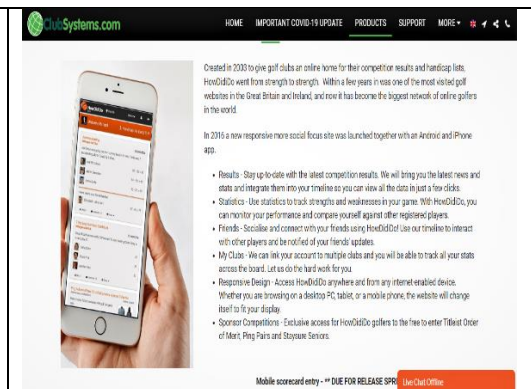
ClubSystems.com

HOME IMPORTANT COVID-19 UPDATE PRODUCTS SUPPORT MORE

Created in 2003 to give golf clubs an online home for their competition results and handicap lists, HowDidiDo went from strength to strength. Within a few years it was one of the most visited golf websites in the Great Britain and Ireland, and now it has become the biggest network of online golfers in the world.

In 2016 a new responsive more social focus site was launched together with an Android and iPhone app.

• Results - Stay up-to-date with the latest competition results. We will bring you the latest news and stats and integrate them into your timeline so you can view all the data in just a few clicks.
• Statistics - Use statistics to track strengths and weaknesses in your game. With HowDidiDo, you can monitor your performance and compare yourself against other registered players.
• Friends - Socialise and connect with your friends using HowDidiDo! Use our timeline to interact with other players and be notified of your friends' updates.
• My Clubs - We can link your account to multiple clubs and you will be able to track all your stats across the board. Let us do the hard work for you.
• Responsive Design - Access HowDidiDo anywhere and from any internet-enabled device. Whether you are browsing on a desktop PC, tablet, or a mobile phone, the website will change itself to fit your display.
• Sponsor Competitions - Exclusive access for HowDidiDo golfers to the free to enter Titleist Order of Merit, Ping Pairs and Stayoure Seniors.

Mobile scorecard entry - ** DUE FOR RELEASE SPR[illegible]

Live Chat Offline